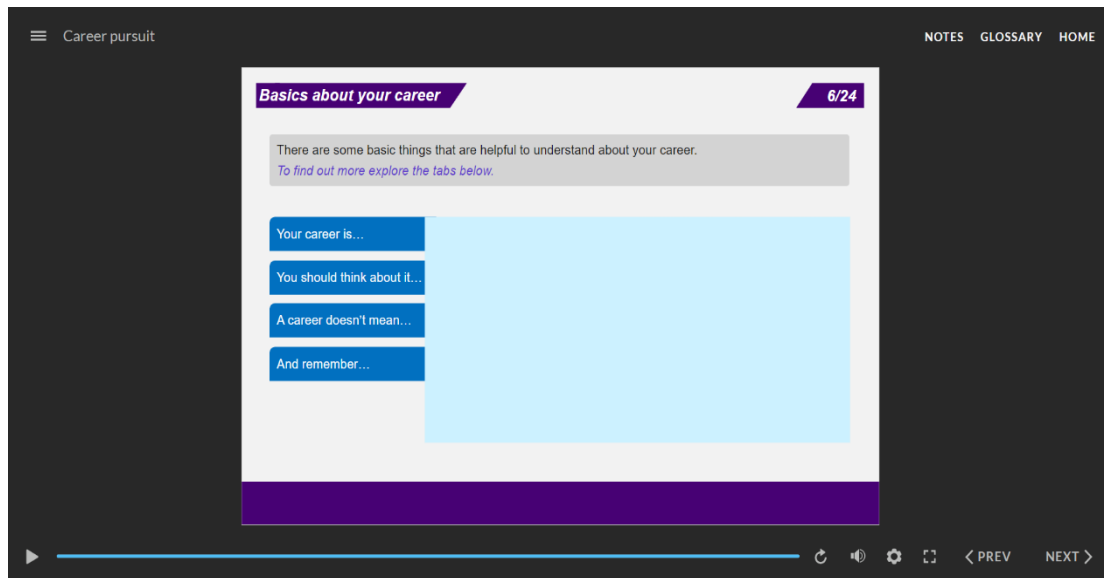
Career pursuit

NOTES GLOSSARY HOME

Basics about your career

6/24

There are some basic things that are helpful to understand about your career.
To find out more explore the tabs below.

Your career is…

You should think about it…

A career doesn't mean…

And remember…

PREV

NEXT